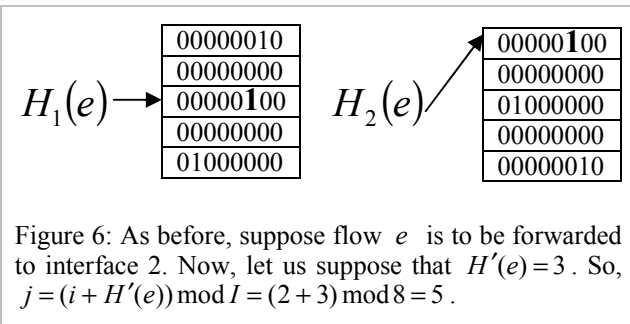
$H_1(e)$

| 00000010 |
|---|
| 00000000 |
| 00000100 |
| 00000000 |
| 01000000 |

$H_2(e)$

| 00000100 |
|---|
| 00000000 |
| 01000000 |
| 00000000 |
| 00000010 |

Figure 6: As before, suppose flow $e$ is to be forwarded to interface 2. Now, let us suppose that $H'(e)=3$. So, $j=(i+H'(e)) \bmod I=(2+3) \bmod 8=5$.